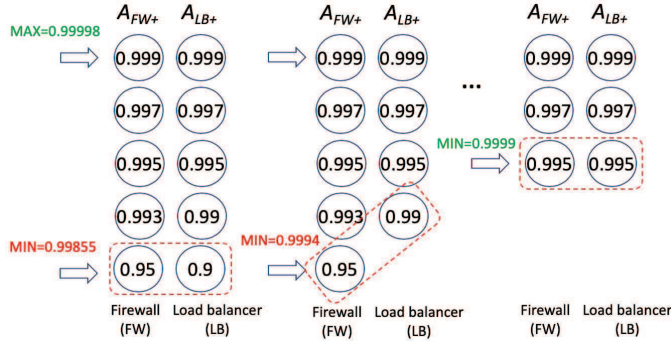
MAX=0.99998

$A_{FW+}$ $A_{LB+}$

0.999 0.999

0.997 0.997

0.995 0.995

0.993 0.99

MIN=0.99855

0.95 0.9

Firewall (FW) Load balancer (LB)

$A_{FW+}$ $A_{LB+}$

0.999 0.999

0.997 0.997

0.995 0.995

0.993 0.99

MIN=0.9994

0.95

Firewall (FW) Load balancer (LB)

...

$A_{FW+}$ $A_{LB+}$

0.999 0.999

0.997 0.997

MIN=0.9999

0.995 0.995

Firewall (FW) Load balancer (LB)